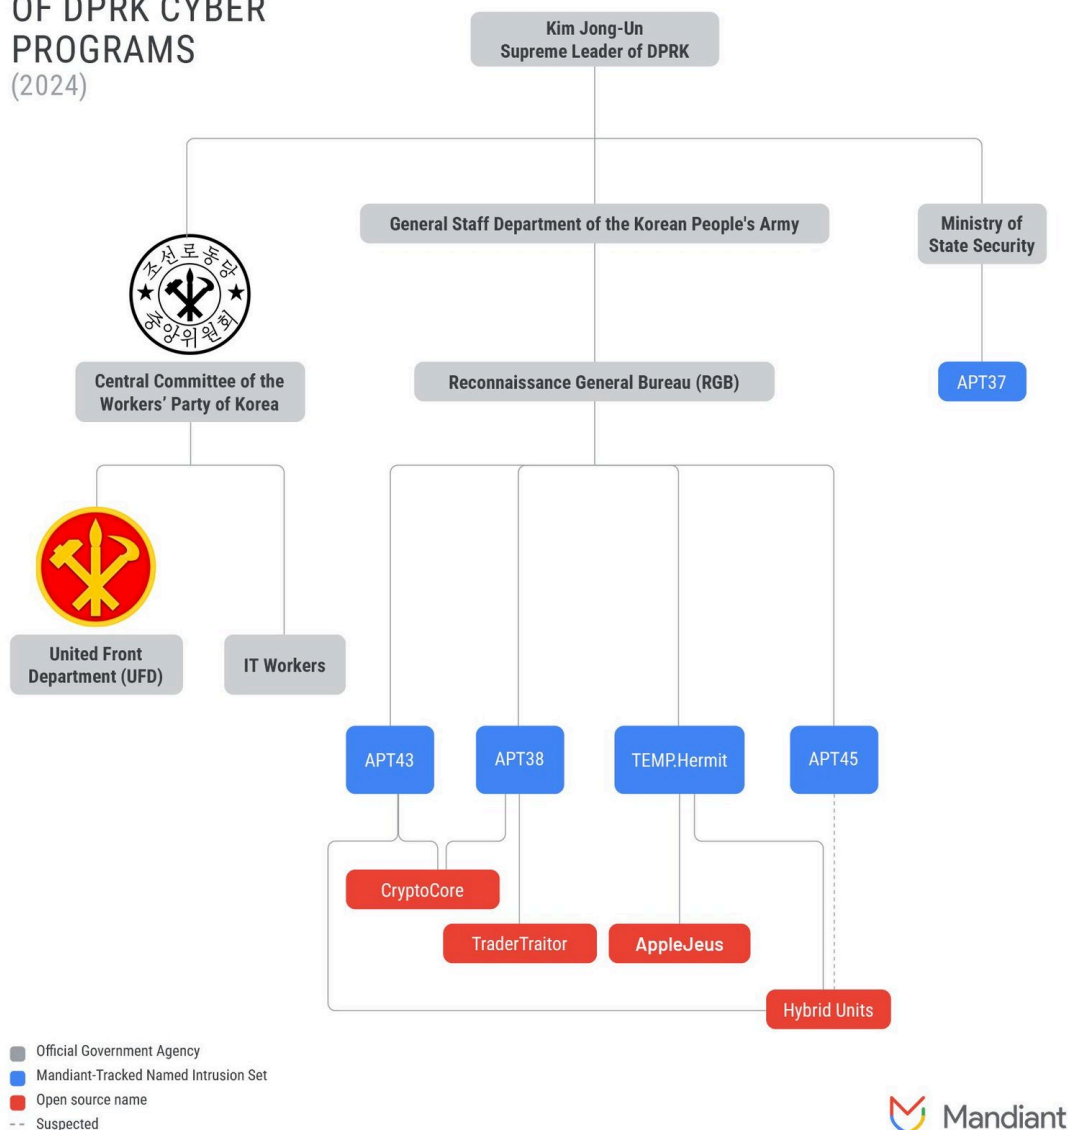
OF DPRK CYBER PROGRAMS
(2024)

Kim Jong-Un
Supreme Leader of DPRK

General Staff Department of the Korean People's Army

Ministry of State Security

조선로동당 중앙위원회

Central Committee of the Workers' Party of Korea

Reconnaissance General Bureau (RGB)

APT37

United Front Department (UFD)

IT Workers

APT43

APT38

TEMP.Hermit

APT45

CryptoCore

TraderTraitor

AppleJeus

Hybrid Units

Official Government Agency
Mandiant-Tracked Named Intrusion Set
Open source name
-- Suspected

Mandiant